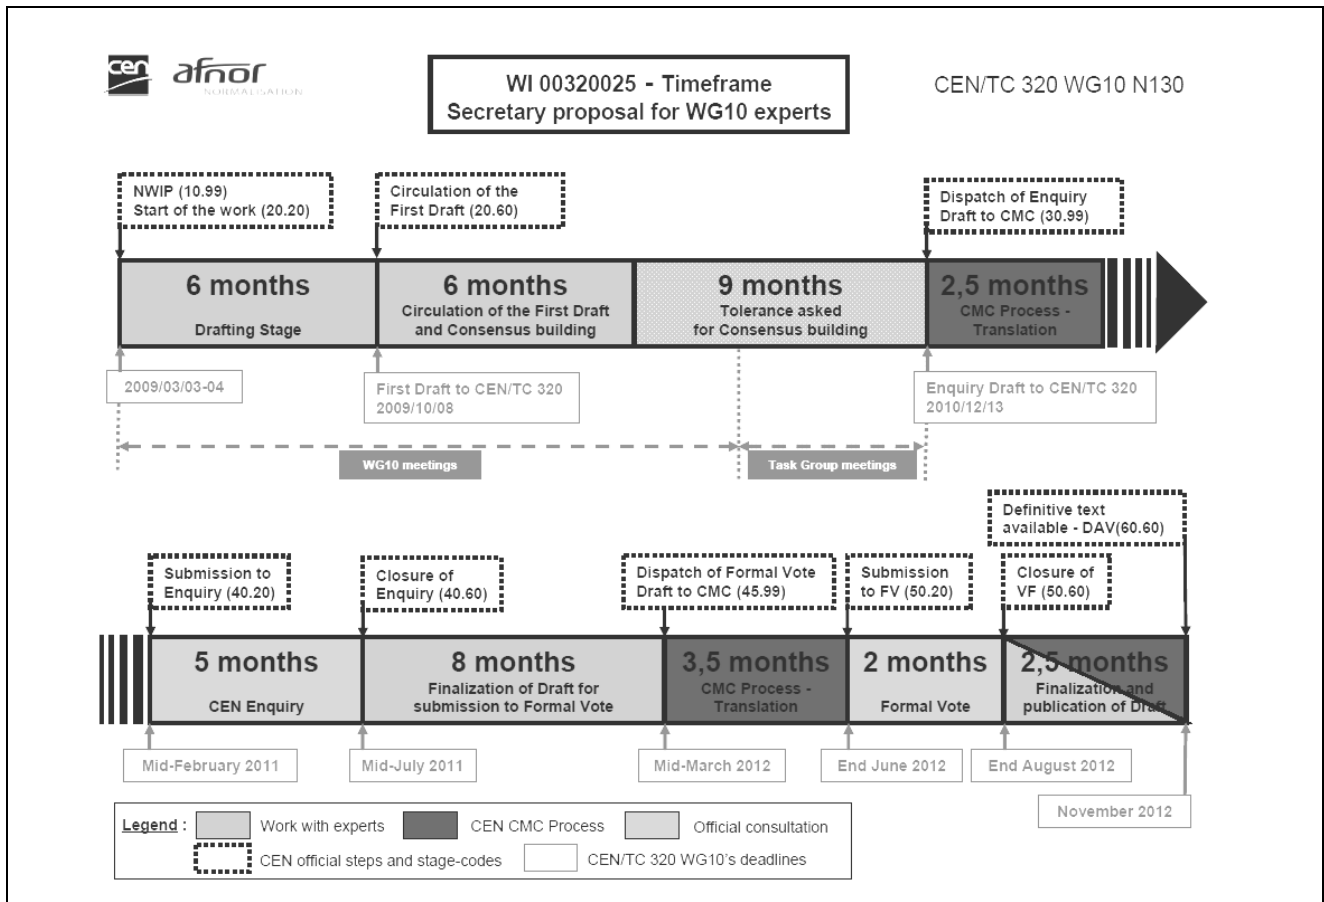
cen afnor NORMALISATION

WI 00320025 - Timeframe
Secretary proposal for WG10 experts

CEN/TC 320 WG10 N130

NWIP (10.99)
Start of the work (20.20)

Circulation of the First Draft (20.60)

Dispatch of Enquiry Draft to CMC (30.99)

6 months
Drafting Stage

6 months
Circulation of the First Draft and Consensus building

9 months
Tolerance asked for Consensus building

2,5 months
CMC Process - Translation

2009/03/03-04

First Draft to CEN/TC 320
2009/10/08

Enquiry Draft to CEN/TC 320
2010/12/13

WG10 meetings

Task Group meetings

Definitive text available - DAV(60.60)

Submission to Enquiry (40.20)

Closure of Enquiry (40.60)

Dispatch of Formal Vote Draft to CMC (45.99)

Submission to FV (50.20)

Closure of VF (50.60)

5 months
CEN Enquiry

8 months
Finalization of Draft for submission to Formal Vote

3,5 months
CMC Process - Translation

2 months
Formal Vote

2,5 months
Finalization and publication of Draft

Mid-February 2011

Mid-July 2011

Mid-March 2012

End June 2012

End August 2012

November 2012

Legend : Work with experts CEN CMC Process Official consultation
CEN official steps and stage-codes CEN/TC 320 WG10's deadlines